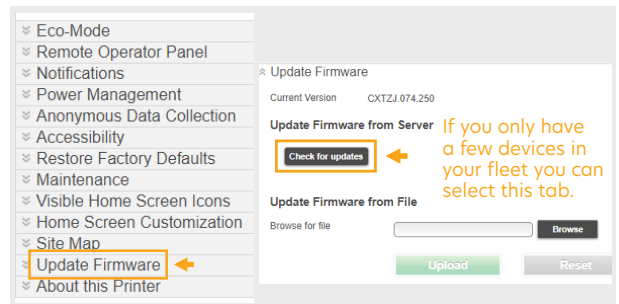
Eco-Mode
Remote Operator Panel
Notifications
Power Management
Anonymous Data Collection
Accessibility
Restore Factory Defaults
Maintenance
Visible Home Screen Icons
Home Screen Customization
Site Map
Update Firmware
About this Printer

Update Firmware

Current Version CXTZJ.074.250

Update Firmware from Server

Check for updates

If you only have a few devices in your fleet you can select this tab.

Update Firmware from File

Browse for file

Browse

Upload

Reset